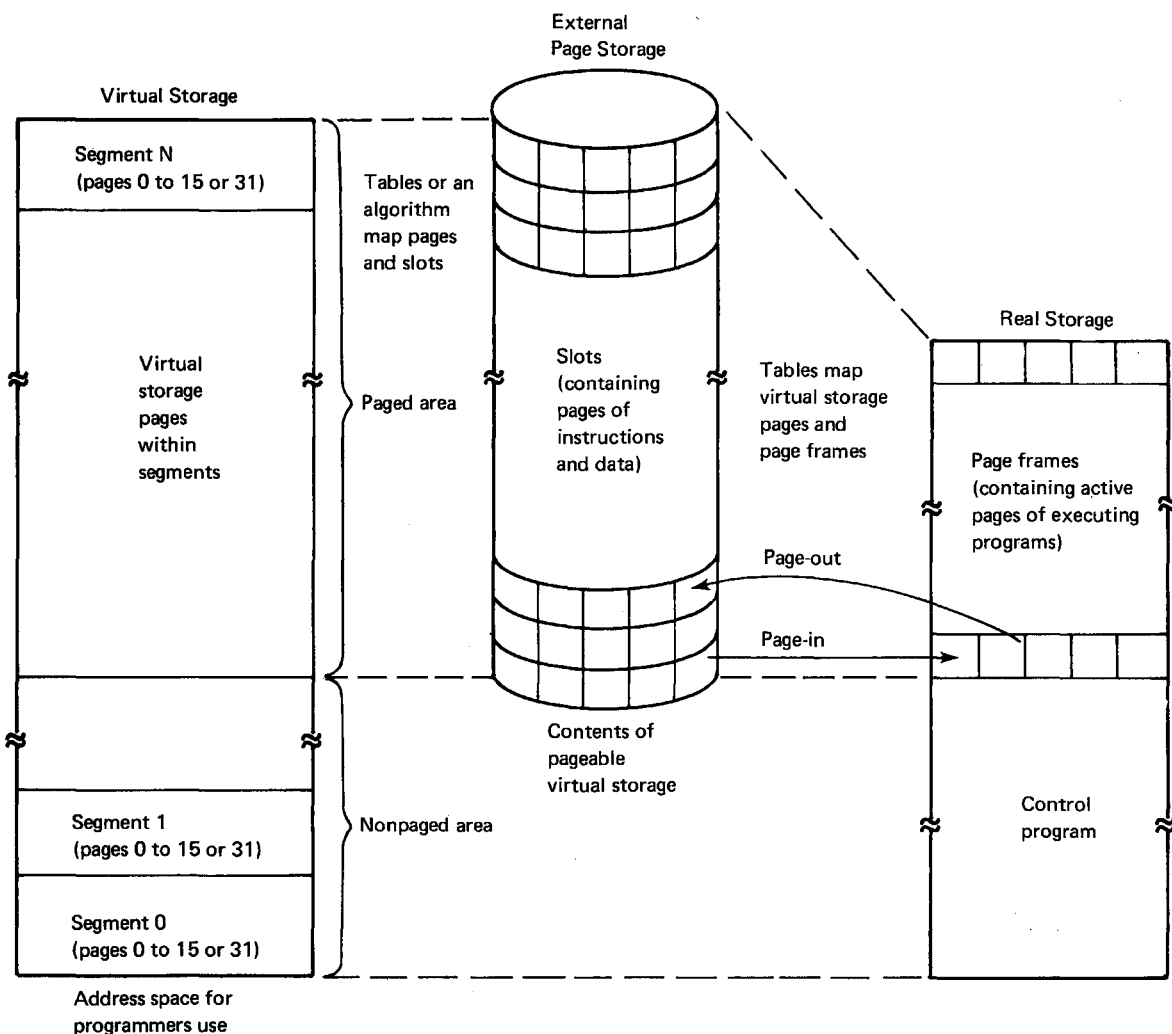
External Page Storage

Virtual Storage

Segment N (pages 0 to 15 or 31)

Tables or an algorithm map pages and slots

Virtual storage pages within segments

Paged area

Slots (containing pages of instructions and data)

Tables map virtual storage pages and page frames

Real Storage

Page frames (containing active pages of executing programs)

Page-out

Page-in

Contents of pageable virtual storage

Segment 1 (pages 0 to 15 or 31)

Nonpaged area

Control program

Segment 0 (pages 0 to 15 or 31)

Address space for programmers use